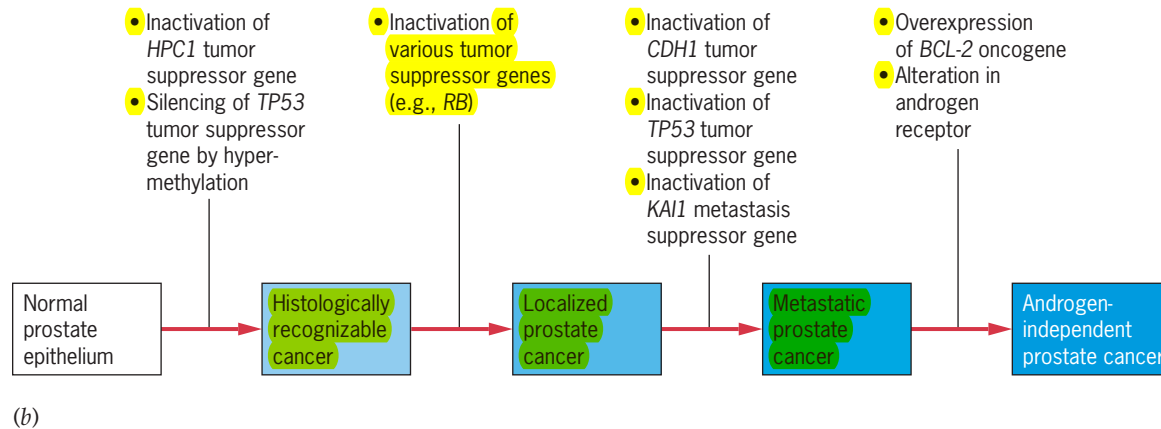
• Inactivation of *HPC1* tumor suppressor gene
• Silencing of *TP53* tumor suppressor gene by hypermethylation

• Inactivation of various tumor suppressor genes (e.g., *RB*)

• Inactivation of *CDH1* tumor suppressor gene
• Inactivation of *TP53* tumor suppressor gene
• Inactivation of *KAI1* metastasis suppressor gene

• Overexpression of *BCL-2* oncogene
• Alteration in androgen receptor

Normal prostate epithelium

Histologically recognizable cancer

Localized prostate cancer

Metastatic prostate cancer

Androgen-independent prostate cancer

(*b*)